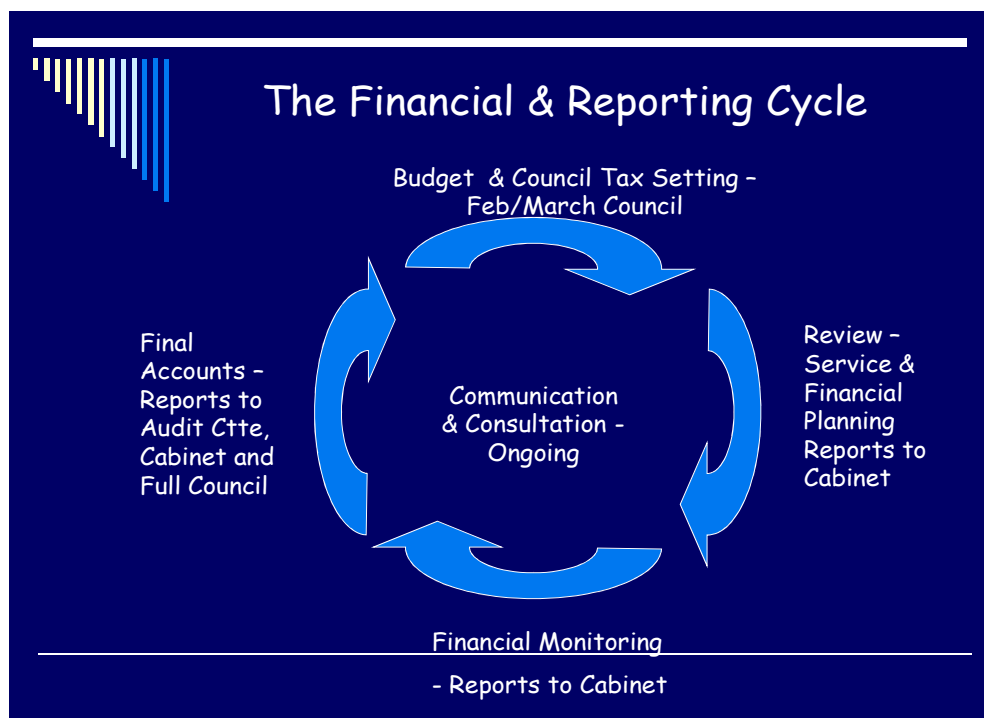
The Financial & Reporting Cycle

Budget & Council Tax Setting – Feb/March Council

Review – Service & Financial Planning Reports to Cabinet

Financial Monitoring

- Reports to Cabinet

Final Accounts – Reports to Audit Ctte, Cabinet and Full Council

Communication & Consultation - Ongoing